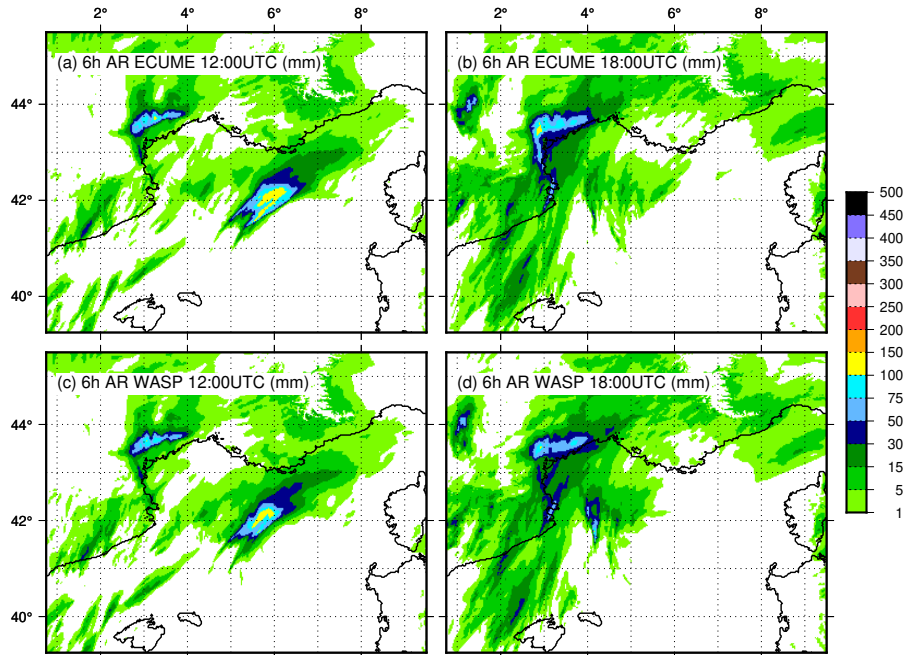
2° 4° 6° 8°

2° 4° 6° 8°

(a) 6h AR ECUME 12:00UTC (mm)

(b) 6h AR ECUME 18:00UTC (mm)

44°
42°
40°

44°
42°
40°

(c) 6h AR WASP 12:00UTC (mm)

(d) 6h AR WASP 18:00UTC (mm)

500
450
400
350
300
250
200
150
100
75
50
30
15
5
1